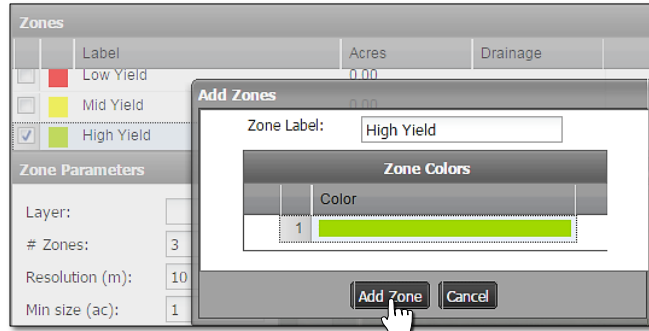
Zones

| | | Label | Acres | Drainage |
|---|---|---|---|---|
| | | Low Yield | 0.00 | |
| | | Mid Yield | 0.00 | |
| ✓ | | High Yield | | |

Zone Parameters

Layer:

# Zones: 3

Resolution (m): 10

Min size (ac): 1

Add Zones

Zone Label: High Yield

Zone Colors

| | Color |
|---|---|
| 1 | |

Add Zone Cancel